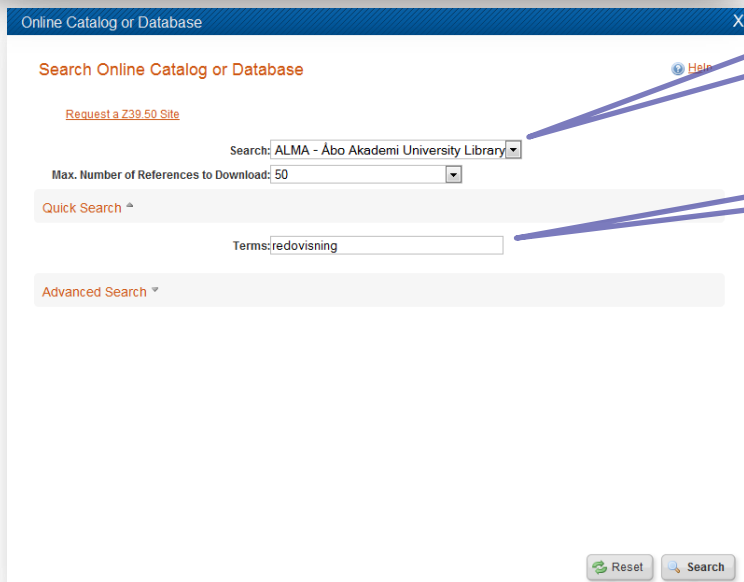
Online Catalog or Database

X

Search Online Catalog or Database

Help

Request a Z39.50 Site

Search: ALMA - Åbo Akademi University Library

Max. Number of References to Download: 50

Quick Search

Terms: redovisning

Advanced Search

Reset

Search